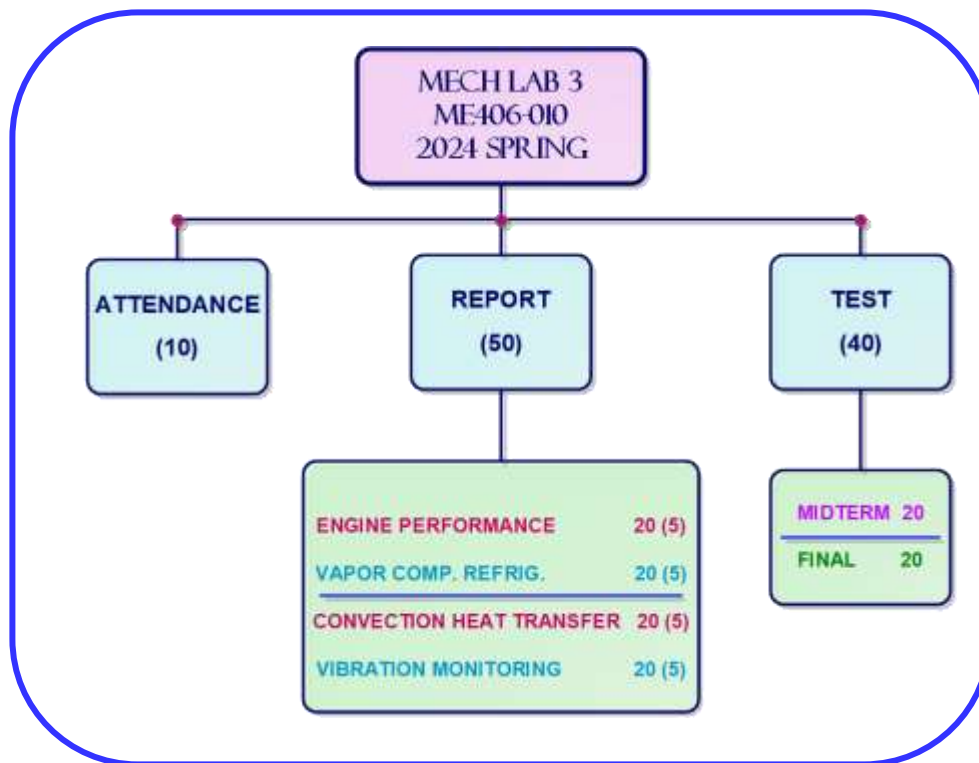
MECH LAB 3
ME406-010
2024 SPRING

ATTENDANCE
(10)

REPORT
(50)

TEST
(40)

ENGINE PERFORMANCE 20 (5)
VAPOR COMP. REFRIG. 20 (5)
CONVECTION HEAT TRANSFER 20 (5)
VIBRATION MONITORING 20 (5)

MIDTERM 20
FINAL 20